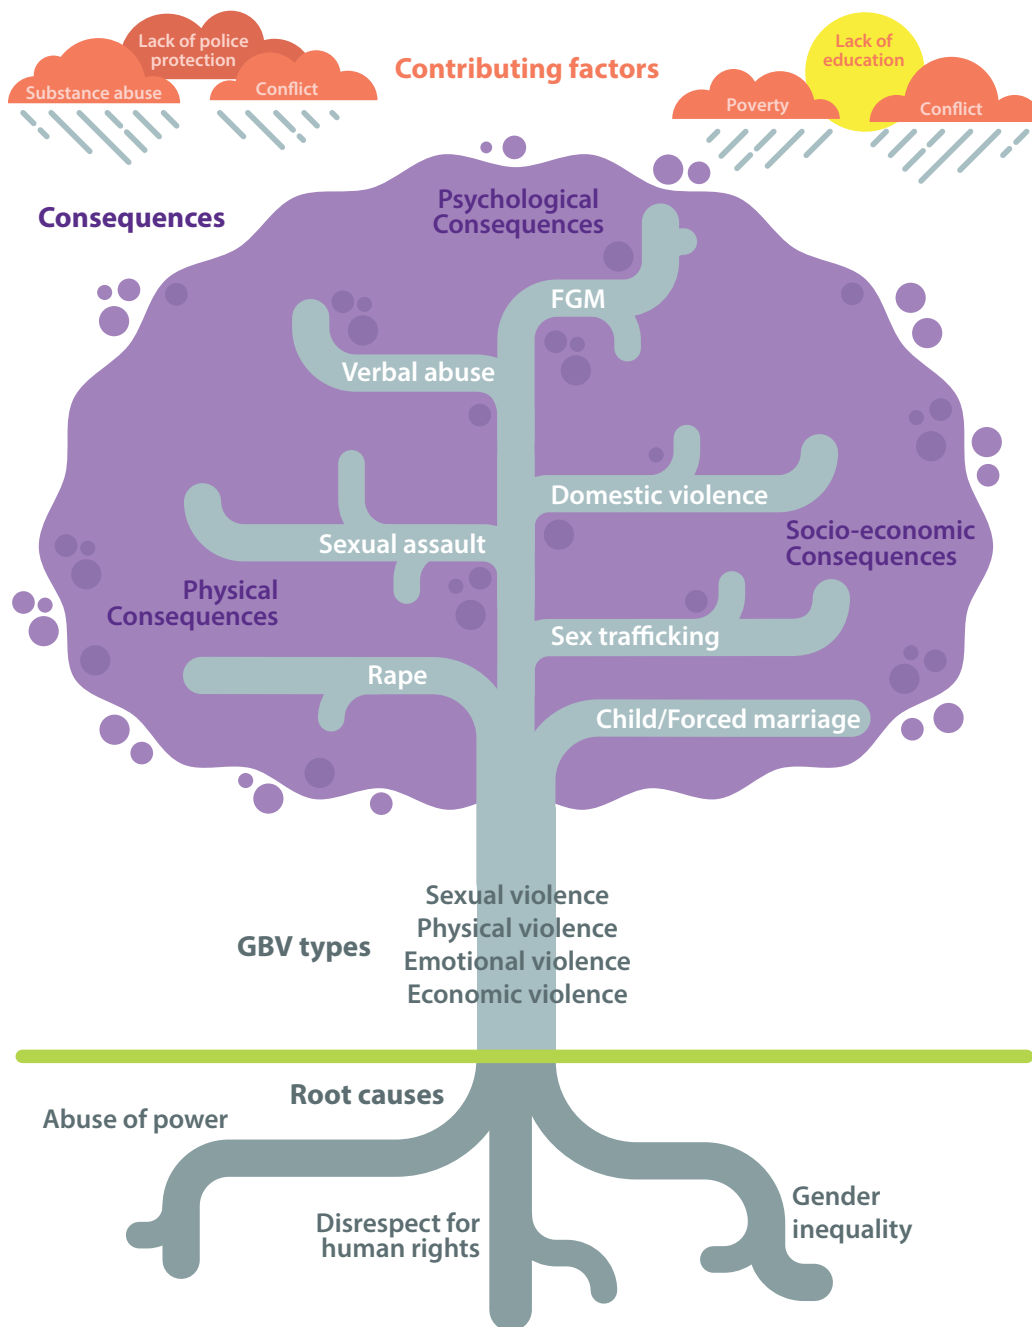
Lack of police protection

Substance abuse

Conflict

Contributing factors

Lack of education

Poverty

Conflict

Consequences

Psychological Consequences

FGM

Verbal abuse

Domestic violence

Socio-economic Consequences

Sexual assault

Physical Consequences

Sex trafficking

Rape

Child/Forced marriage

GBV types

Sexual violence
Physical violence
Emotional violence
Economic violence

Root causes

Abuse of power

Disrespect for human rights

Gender inequality